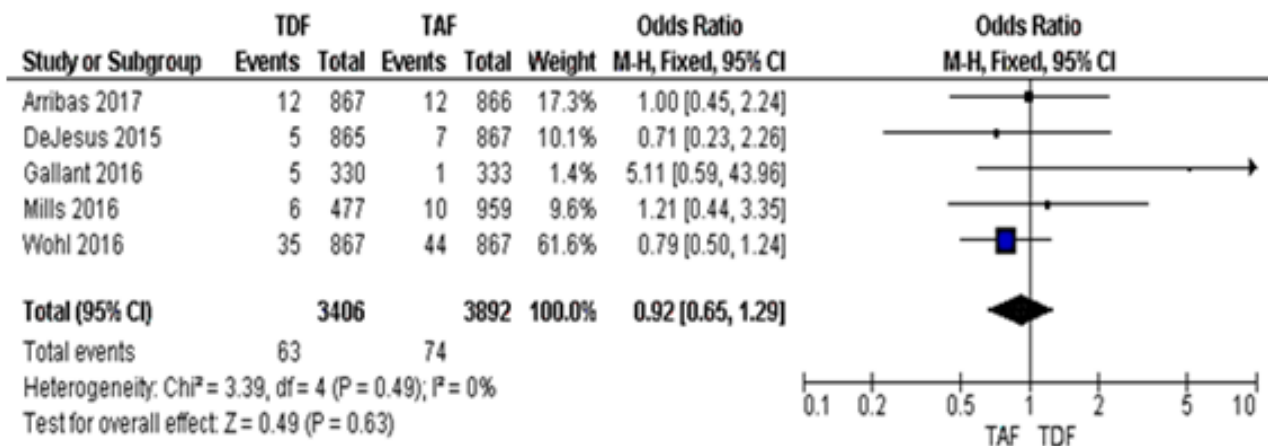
| Study or Subgroup | TDF Events | TDF Total | TAF Events | TAF Total | Weight | Odds Ratio M-H, Fixed, 95% CI |
|---|---|---|---|---|---|---|
| Arribas 2017 | 12 | 867 | 12 | 866 | 17.3% | 1.00 [0.45, 2.24] |
| DeJesus 2015 | 5 | 865 | 7 | 867 | 10.1% | 0.71 [0.23, 2.26] |
| Gallant 2016 | 5 | 330 | 1 | 333 | 1.4% | 5.11 [0.59, 43.96] |
| Mills 2016 | 6 | 477 | 10 | 959 | 9.6% | 1.21 [0.44, 3.35] |
| Wohl 2016 | 35 | 867 | 44 | 867 | 61.6% | 0.79 [0.50, 1.24] |
| **Total (95% CI)** | | **3406** | | **3892** | **100.0%** | **0.92 [0.65, 1.29]** |
| Total events | 63 | | 74 | | | |

Heterogeneity: Chi² = 3.39, df = 4 (P = 0.49); I² = 0%
Test for overall effect: Z = 0.49 (P = 0.63)

Odds Ratio
M-H, Fixed, 95% CI

0.1 0.2 0.5 1 2 5 10
TAF TDF